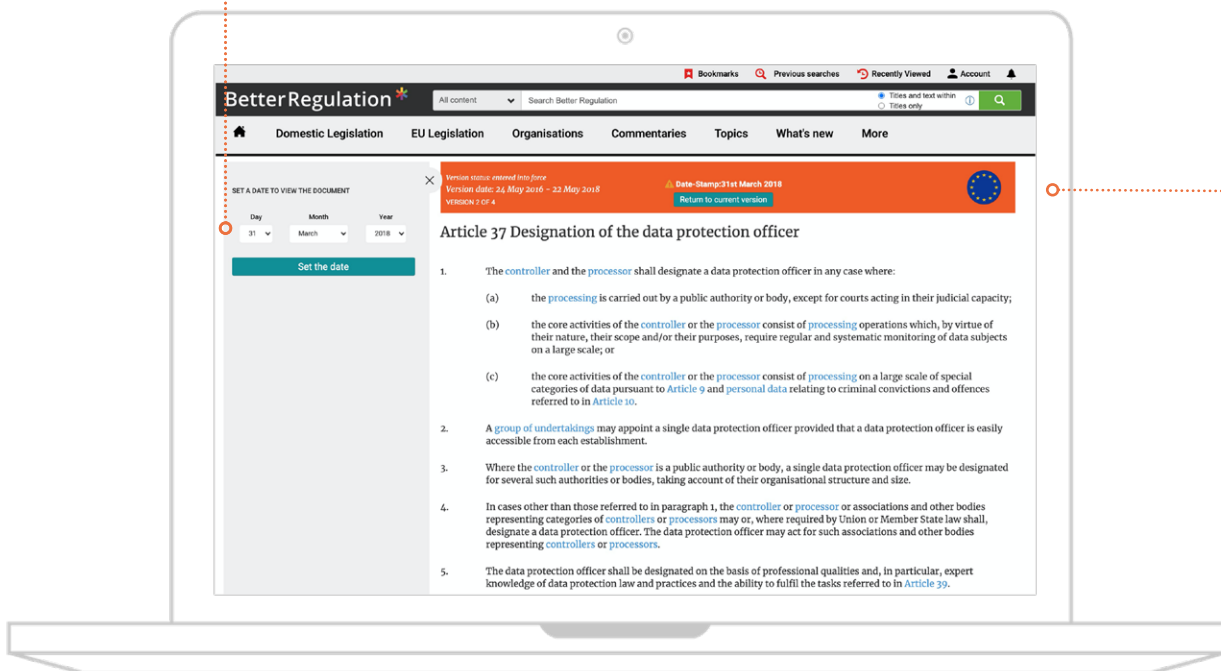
Bookmarks Previous searches Recently Viewed Account

BetterRegulation

All content

Search Better Regulation

Titles and text within
Titles only

Domestic Legislation EU Legislation Organisations Commentaries Topics What's new More

SET A DATE TO VIEW THE DOCUMENT

Day 31
Month March
Year 2018

Set the date

Version status: entered into force
Version date: 24 May 2016 – 22 May 2018
VERSION 2 OF 4

Date-Stamp:31st March 2018
Return to current version

Article 37 Designation of the data protection officer

1. The controller and the processor shall designate a data protection officer in any case where:

(a) the processing is carried out by a public authority or body, except for courts acting in their judicial capacity;

(b) the core activities of the controller or the processor consist of processing operations which, by virtue of their nature, their scope and/or their purposes, require regular and systematic monitoring of data subjects on a large scale; or

(c) the core activities of the controller or the processor consist of processing on a large scale of special categories of data pursuant to Article 9 and personal data relating to criminal convictions and offences referred to in Article 10.

2. A group of undertakings may appoint a single data protection officer provided that a data protection officer is easily accessible from each establishment.

3. Where the controller or the processor is a public authority or body, a single data protection officer may be designated for several such authorities or bodies, taking account of their organisational structure and size.

4. In cases other than those referred to in paragraph 1, the controller or processor or associations and other bodies representing categories of controllers or processors may or, where required by Union or Member State law shall, designate a data protection officer. The data protection officer may act for such associations and other bodies representing controllers or processors.

5. The data protection officer shall be designated on the basis of professional qualities and, in particular, expert knowledge of data protection law and practices and the ability to fulfil the tasks referred to in Article 39.